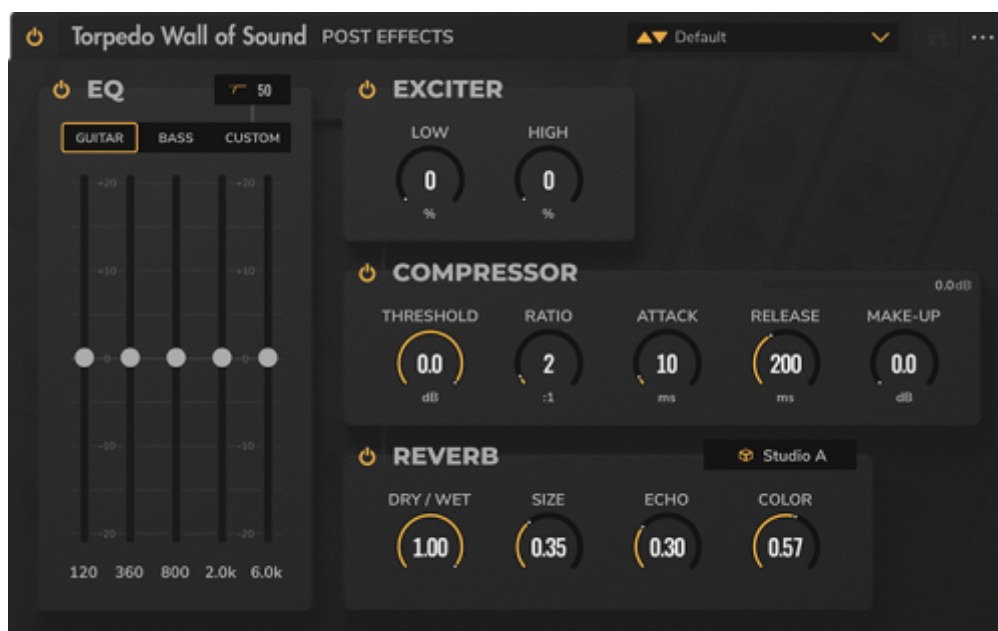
Torpedo Wall of Sound POST EFFECTS

Default

EQ

50

GUITAR BASS CUSTOM

+20 +20

+10 +10

0 0

-10 -10

-20 -20

120 360 800 2.0k 6.0k

EXCITER

LOW
0
%

HIGH
0
%

COMPRESSOR

0.0dB

THRESHOLD
0.0
dB

RATIO
2
:1

ATTACK
10
ms

RELEASE
200
ms

MAKE-UP
0.0
dB

REVERB

Studio A

DRY / WET
1.00

SIZE
0.35

ECHO
0.30

COLOR
0.57